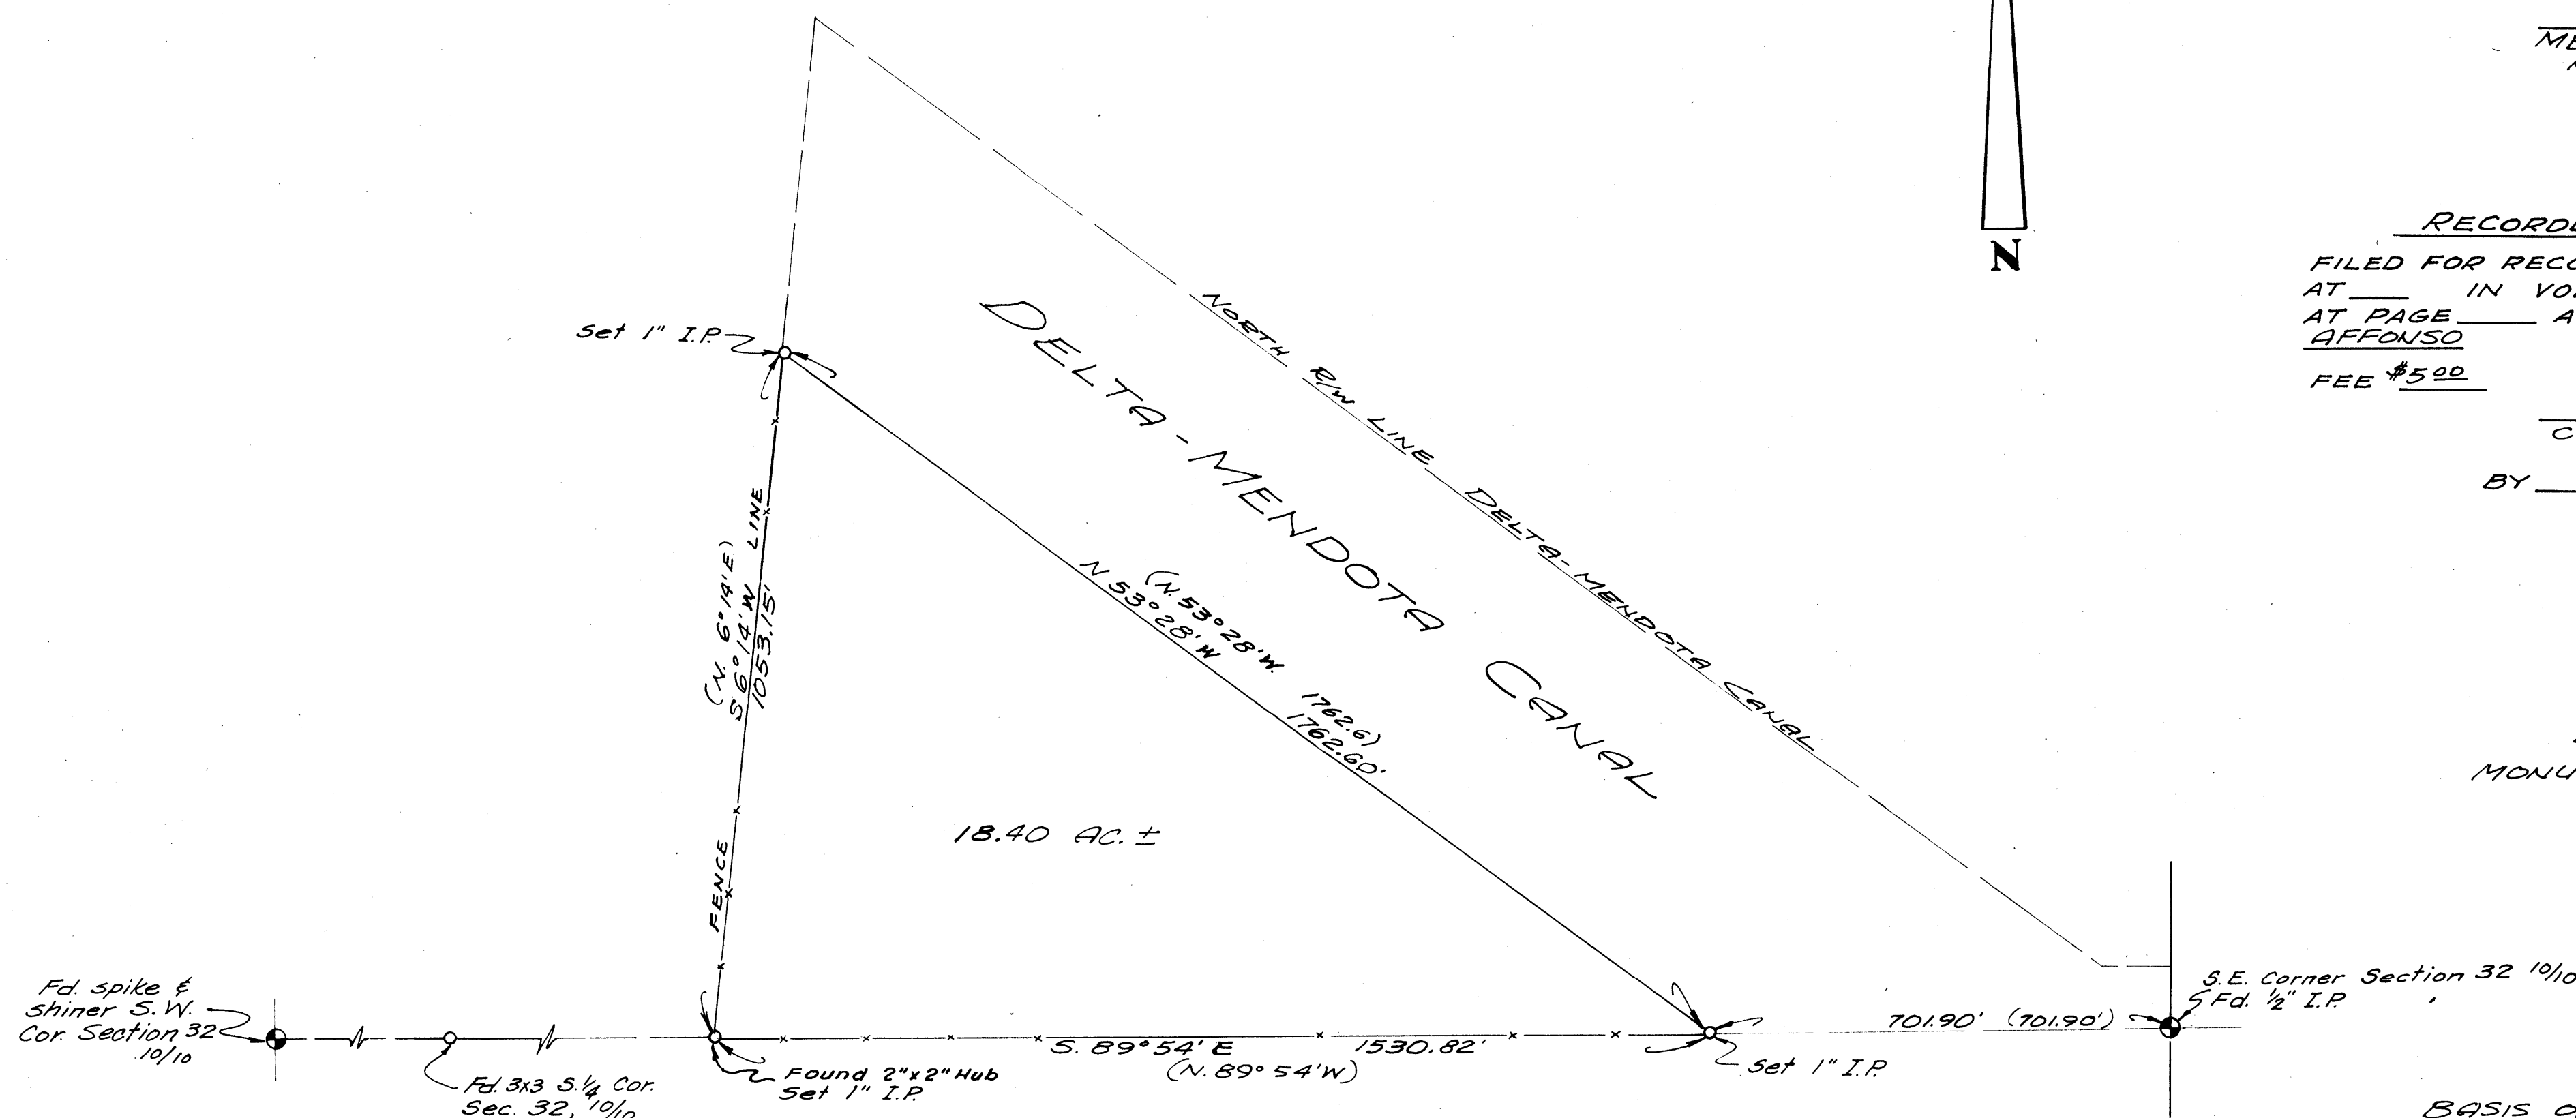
N

ME

RECORD

FILED FOR REC
AT ___ IN VO
AT PAGE ___ A
AFFONSO

FEE $5^{00}$

C

BY ___

MONU

NORTH R/W LINE DELTA-MENDOTA CANAL

DELTA-MENDOTA CANAL

Set 1" I.P.

(N. 53°28'W. 1762.6)
N 53°28'W 1762.60'

(N. 6°14'E)
S 6°14'W LINE
1053.15'

FENCE

18.40 AC.±

Fd. spike & shiner S.W. Cor. Section 32 10/10

Fd. 3x3 S.1/4 Cor. Sec. 32, 10/10

Found 2"x2" Hub Set 1" I.P.

S. 89°54' E 1530.82'
(N. 89°54'W)

Set 1" I.P.

701.90' (701.90')

S.E. Corner Section 32 10/10
Fd. 1/2" I.P.

BASIS